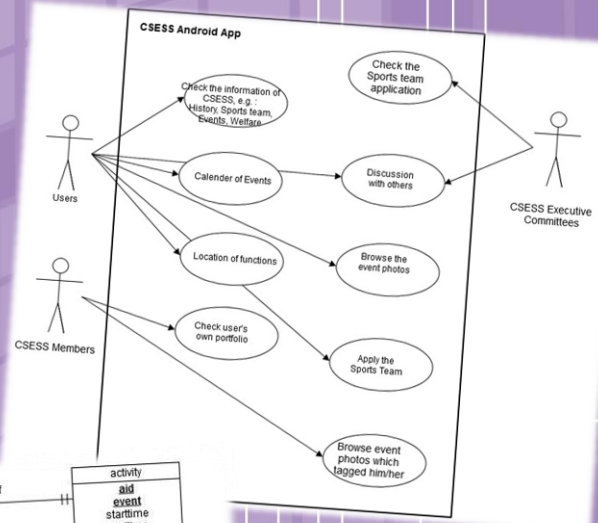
CSESS Android App

Check the information of CSESS, e.g. : History, Sports team, Events, Welfare

Check the Sports team application

Users

Calender of Events

Discussion with others

CSESS Executive Committees

Browse the event photos

Location of functions

CSESS Members

Check user's own portfolio

Apply the Sports Team

Browse event photos which tagged him/her

activity

aid

event

starttime